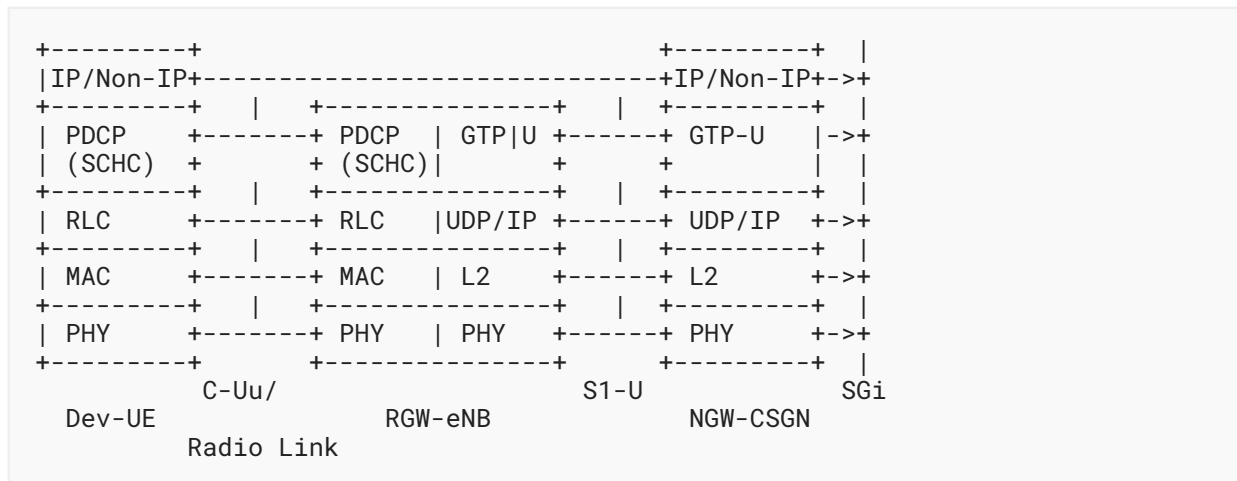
```
+---------+                                +---------+  |
|IP/Non-IP+--------------------------------+IP/Non-IP+->+
+---------+   |   +----------------+   |   +---------+  |
| PDCP    +-------+ PDCP   | GTP|U +-------+ GTP-U   |->+
| (SCHC)  +       + (SCHC)|        +       +         |  |
+---------+   |   +----------------+   |   +---------+  |
| RLC     +-------+ RLC    |UDP/IP +-------+ UDP/IP  +->+
+---------+   |   +----------------+   |   +---------+  |
| MAC     +-------+ MAC    | L2    +-------+ L2      +->+
+---------+   |   +----------------+   |   +---------+  |
| PHY     +-------+ PHY    | PHY   +-------+ PHY     +->+
+---------+       +----------------+       +---------+  |
          C-Uu/                         S1-U           SGi
  Dev-UE              RGW-eNB              NGW-CSGN
          Radio Link
```